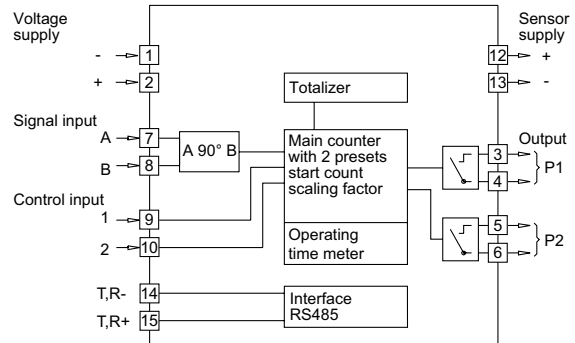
Voltage supply

- 1

+ 2

Signal input

A 7

B 8

A 90° B

Control input

1 9

2 10

T,R- 14

T,R+ 15

Totalizer

Main counter with 2 presets start count scaling factor

Operating time meter

Interface RS485

Sensor supply

12 +

13 -

Output

3

4

P1

5

6

P2